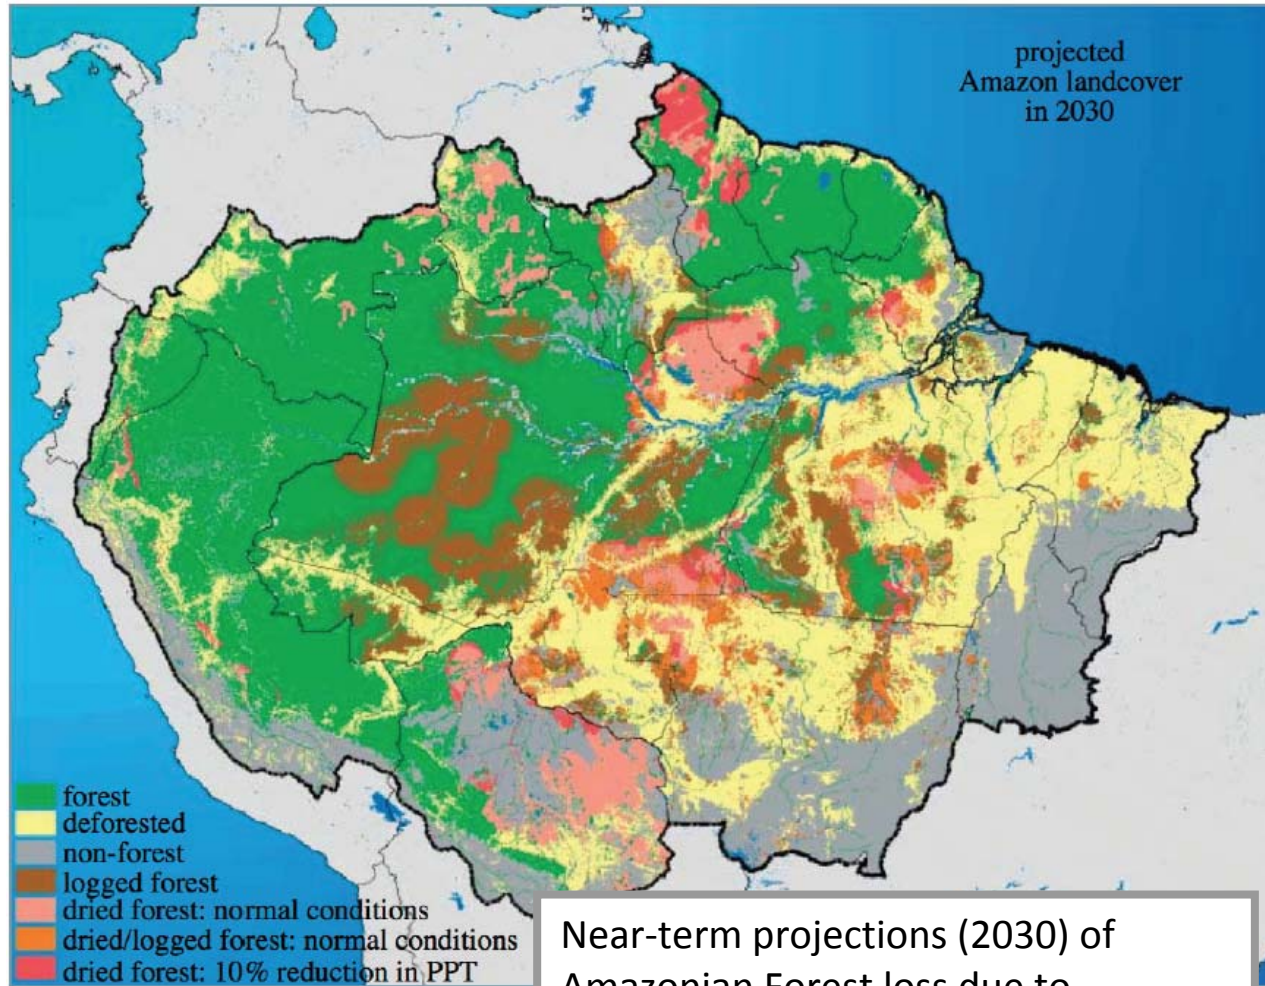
projected Amazon landcover in 2030

forest
deforested
non-forest
logged forest
dried forest: normal conditions
dried/logged forest: normal conditions
dried forest: 10% reduction in PPT

Near-term projections (2030) of Amazonian Forest loss due to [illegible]